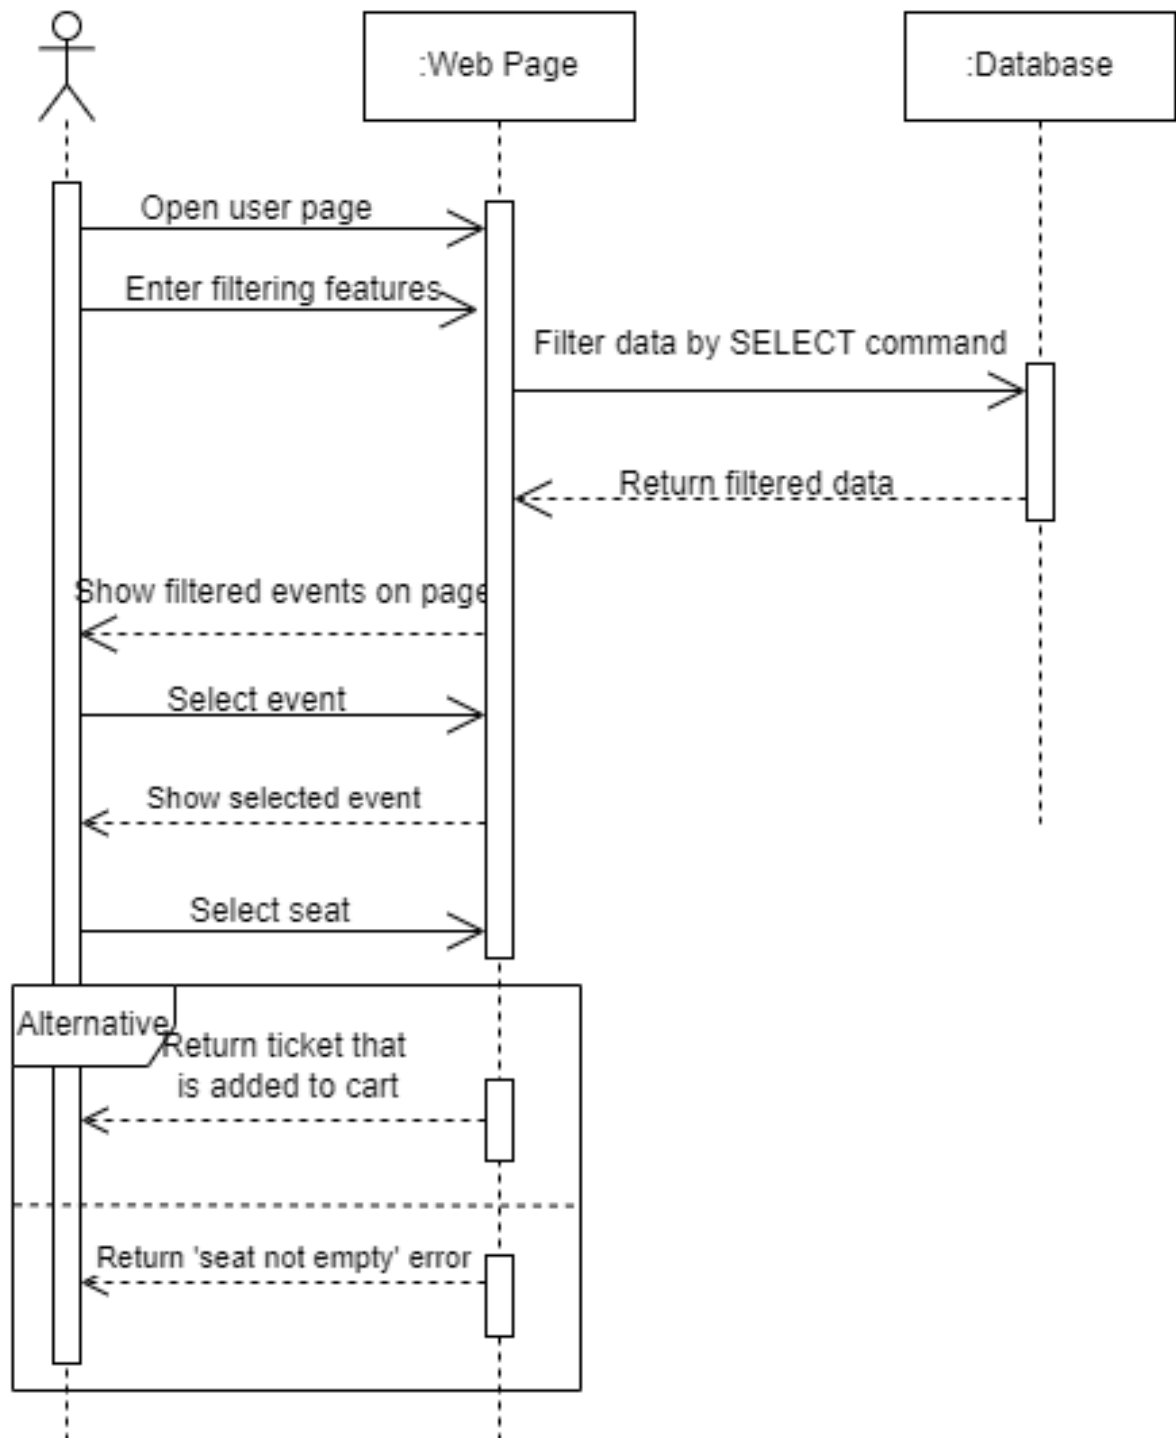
:Web Page

:Database

Open user page

Enter filtering features

Filter data by SELECT command

Return filtered data

Show filtered events on page

Select event

Show selected event

Select seat

Alternative

Return ticket that is added to cart

Return 'seat not empty' error